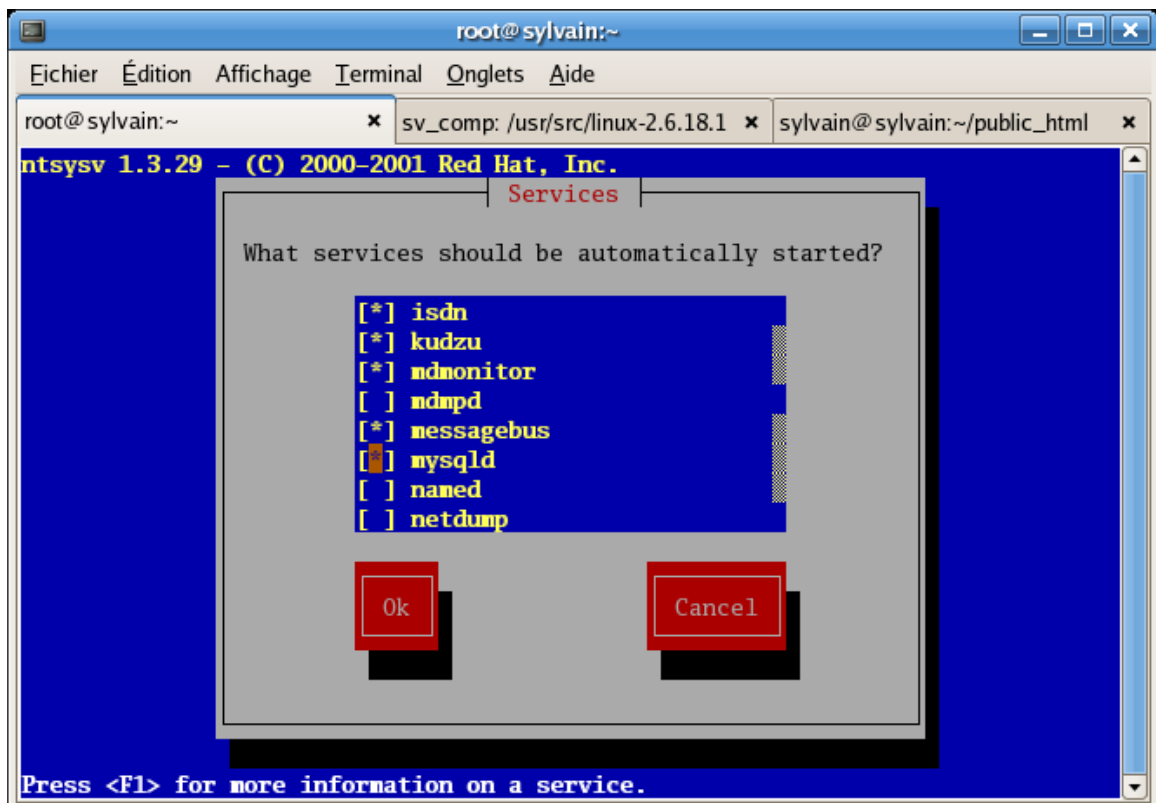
root@sylvain:~

Fichier Édition Affichage Terminal Onglets Aide

root@sylvain:~ × | sv_comp: /usr/src/linux-2.6.18.1 × | sylvain@sylvain:~/public_html ×

ntsysv 1.3.29 - (C) 2000-2001 Red Hat, Inc.

Services

What services should be automatically started?

[*] isdn
[*] kudzu
[*] mdmonitor
[ ] mdmpd
[*] messagebus
[*] mysqld
[ ] named
[ ] netdump

Ok

Cancel

Press <F1> for more information on a service.